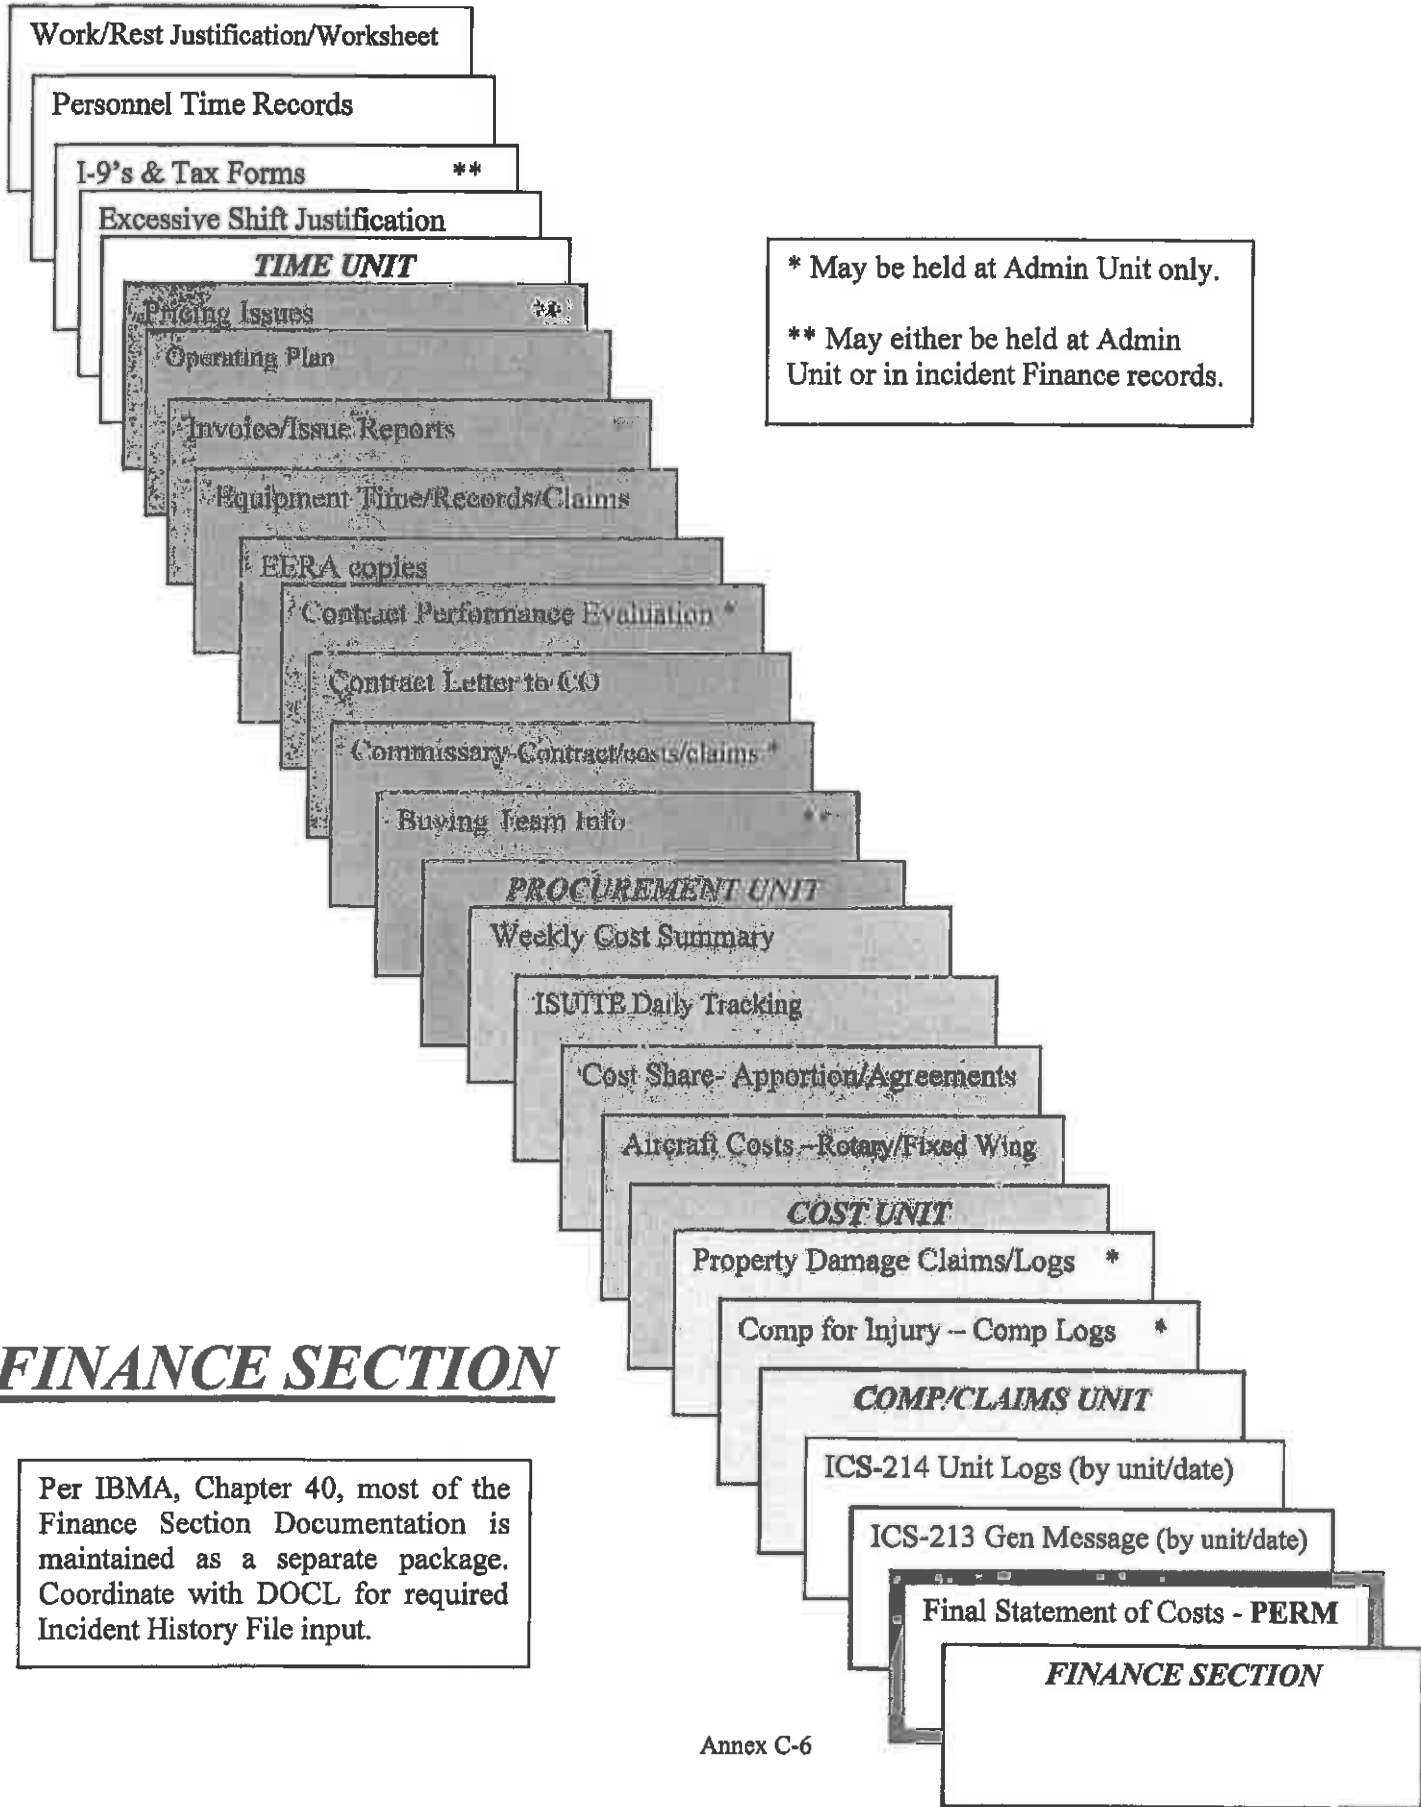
Work/Rest Justification/Worksheet

Personnel Time Records

I-9's & Tax Forms **

Excessive Shift Justification

TIME UNIT

* May be held at Admin Unit only.

** May either be held at Admin Unit or in incident Finance records.

Pricing Issues **

Operating Plan

Invoice/Issue Reports

Equipment Time/Records/Claims

EERA copies

Contract Performance Evaluation *

Contract Letter to CO

Commissary-Contract/costs/claims *

Buying Team Info **

PROCUREMENT UNIT

Weekly Cost Summary

ISUITE Daily Tracking

Cost Share- Apportion/Agreements

Aircraft Costs –Rotary/Fixed Wing

COST UNIT

Property Damage Claims/Logs *

Comp for Injury – Comp Logs *

FINANCE SECTION

COMP/CLAIMS UNIT

ICS-214 Unit Logs (by unit/date)

ICS-213 Gen Message (by unit/date)

Per IBMA, Chapter 40, most of the Finance Section Documentation is maintained as a separate package. Coordinate with DOCL for required Incident History File input.

Final Statement of Costs - PERM

FINANCE SECTION

Annex C-6